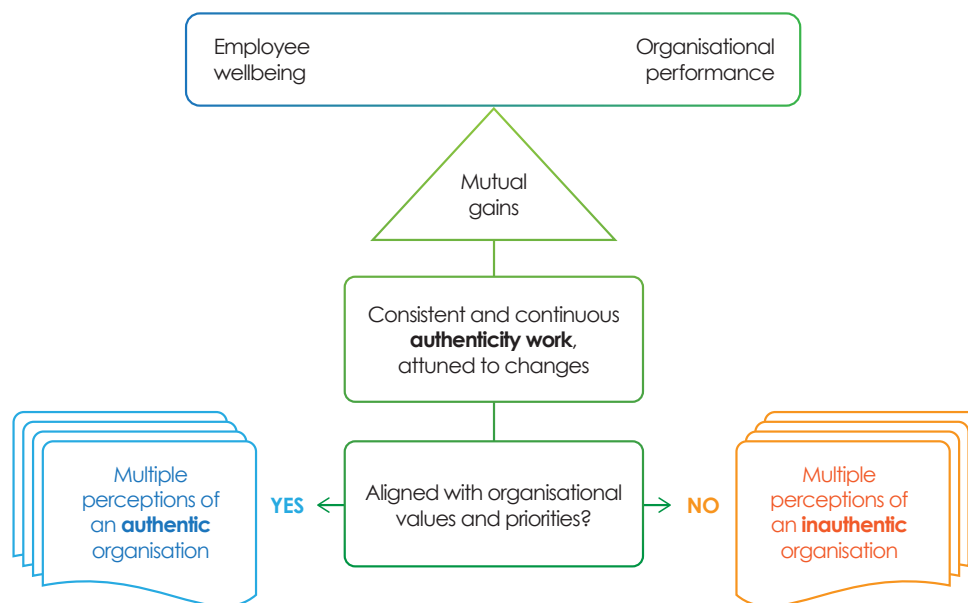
Employee wellbeing

Organisational performance

Mutual gains

Consistent and continuous **authenticity work**, attuned to changes

Multiple perceptions of an **authentic** organisation

YES

Aligned with organisational values and priorities?

NO

Multiple perceptions of an **inauthentic** organisation